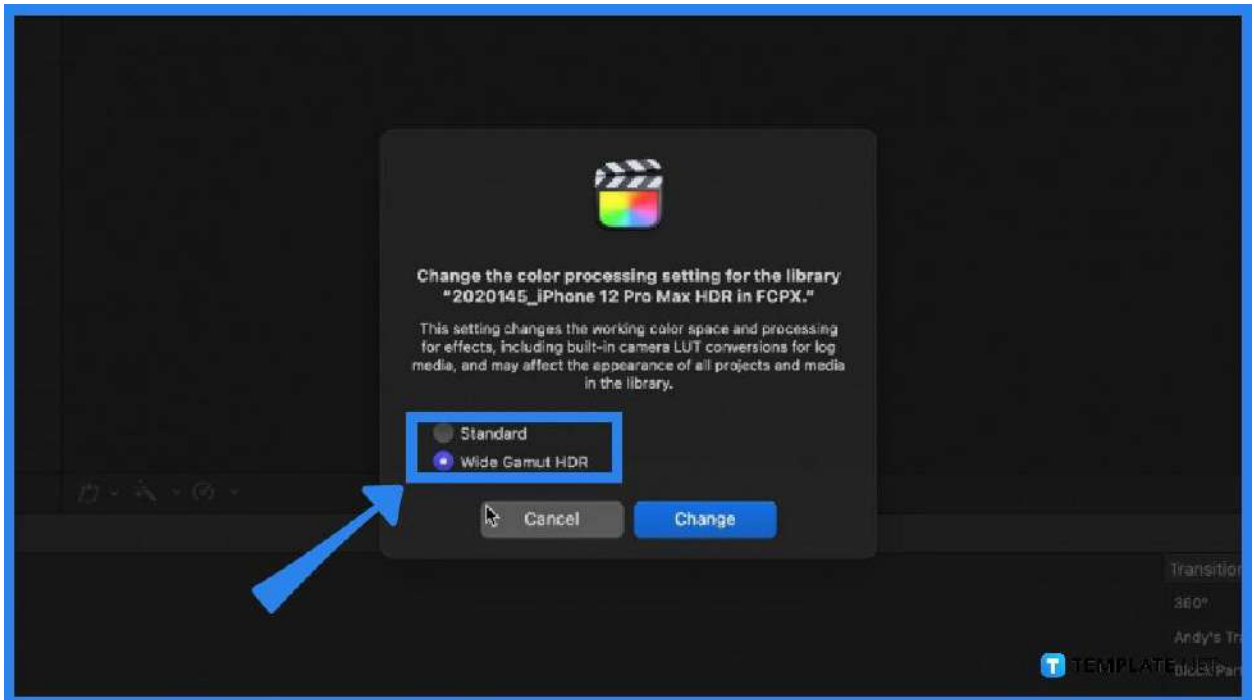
Change the color processing setting for the library "2020145_iPhone 12 Pro Max HDR in FCPX."

This setting changes the working color space and processing for effects, including built-in camera LUT conversions for log media, and may affect the appearance of all projects and media in the library.

Standard

Wide Gamut HDR

Cancel

Change

Transition

360°

Andy's Tr

Black Part

TEMPLATE.NET